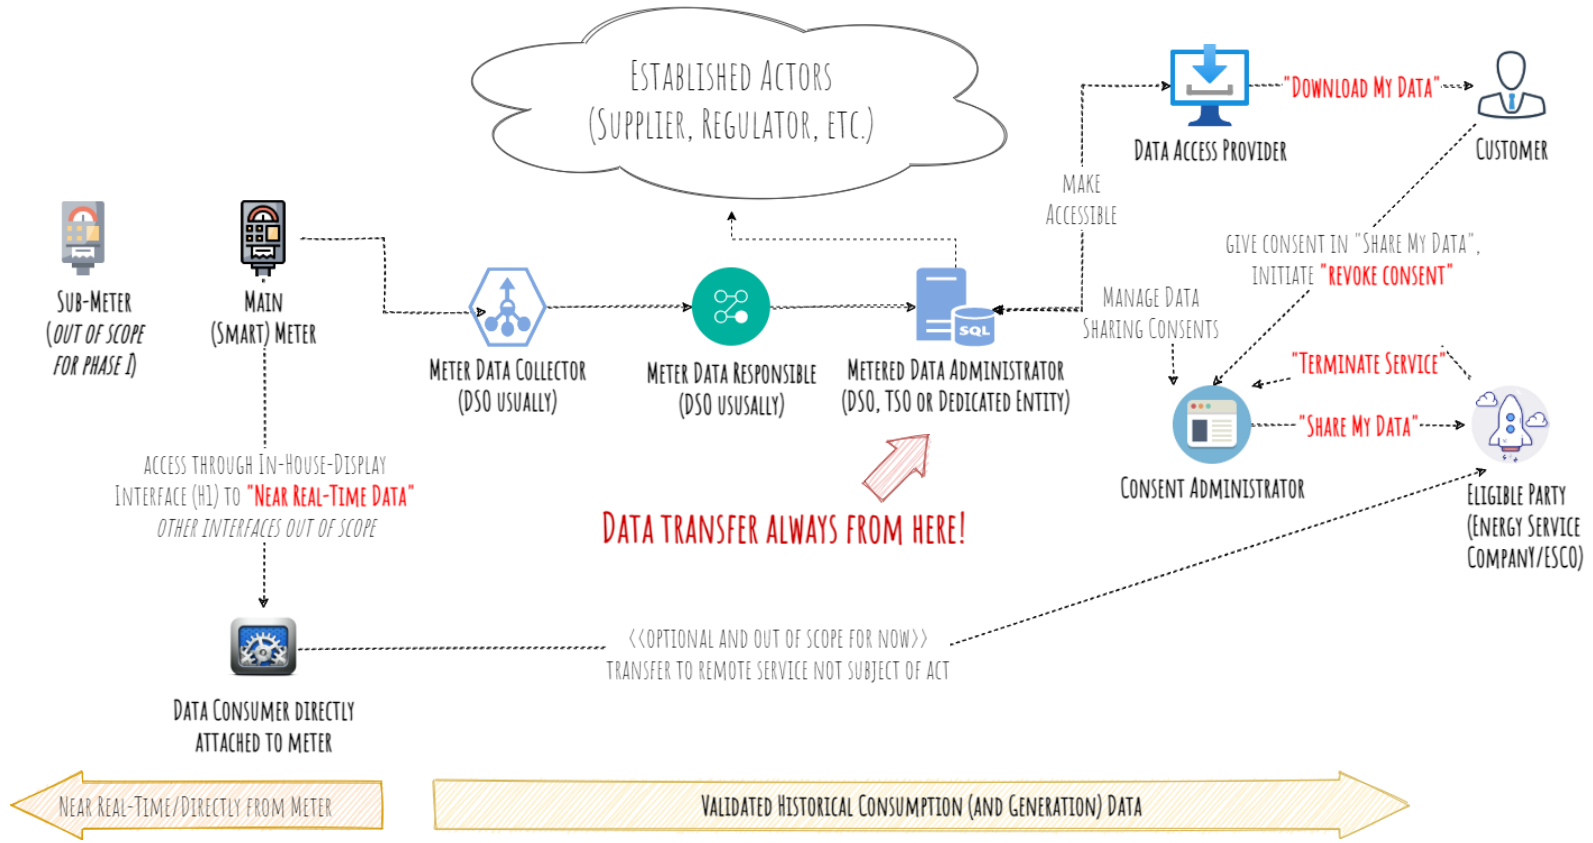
Established Actors
(Supplier, Regulator, etc.)

Data Access Provider

"Download My Data"

Customer

Make Accessible

Give consent in "Share My Data", initiate "Revoke Consent"

Sub-Meter
(out of scope for phase I)

Main
(Smart) Meter

Meter Data Collector
(DSO usually)

Meter Data Responsible
(DSO ususally)

SQL

Metered Data Administrator
(DSO, TSO or dedicated entity)

Manage Data Sharing Consents

"Terminate Service"

"Share My Data"

Consent Administrator

Eligible Party
(Energy Service Company/ESCO)

Access through In-House-Display Interface (HI) to "Near Real-Time Data"
other interfaces out of scope

Data transfer always from here!

Data Consumer directly attached to meter

<<optional and out of scope for now>>
Transfer to remote service not subject of act

Near Real-Time/Directly from Meter

Validated Historical Consumption (and Generation) Data